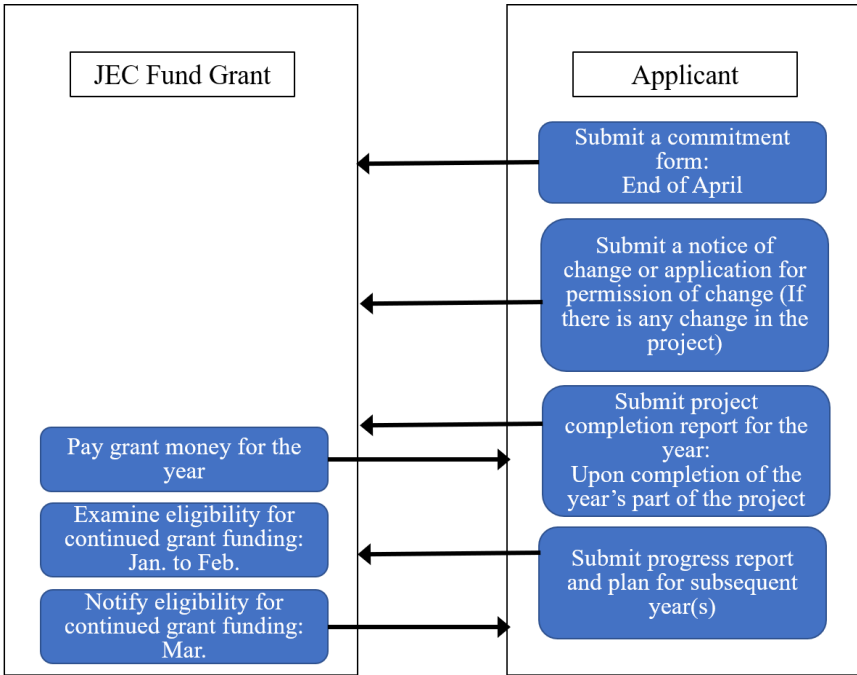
JEC Fund Grant

Applicant

Submit a commitment form: End of April

Submit a notice of change or application for permission of change (If there is any change in the project)

Submit project completion report for the year: Upon completion of the year's part of the project

Pay grant money for the year

Examine eligibility for continued grant funding: Jan. to Feb.

Submit progress report and plan for subsequent year(s)

Notify eligibility for continued grant funding: Mar.